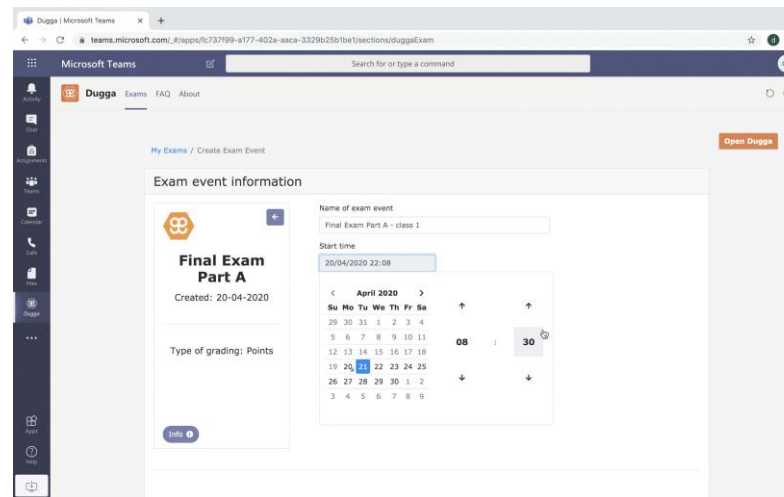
Dugga | Microsoft Teams × +

teams.microsoft.com/_#/apps/fc737f99-a177-402a-aaca-3329b25b1be1/sections/duggaExam

Microsoft Teams

Search for or type a command

Activity

Chat

Assignments

Teams

Calendar

Calls

Files

Dugga

...

Apps

Help

Dugga Exams FAQ About

Open Dugga

My Exams / Create Exam Event

Exam event information

Final Exam Part A

Created: 20-04-2020

Type of grading: Points

Info

Name of exam event

Final Exam Part A - class 1

Start time

20/04/2020 22:08

| April 2020 | | | | | | |
|---|---|---|---|---|---|---|
| Su | Mo | Tu | We | Th | Fr | Sa |
| 29 | 30 | 31 | 1 | 2 | 3 | 4 |
| 5 | 6 | 7 | 8 | 9 | 10 | 11 |
| 12 | 13 | 14 | 15 | 16 | 17 | 18 |
| 19 | 20 | 21 | 22 | 23 | 24 | 25 |
| 26 | 27 | 28 | 29 | 30 | 1 | 2 |
| 3 | 4 | 5 | 6 | 7 | 8 | 9 |

08 : 30